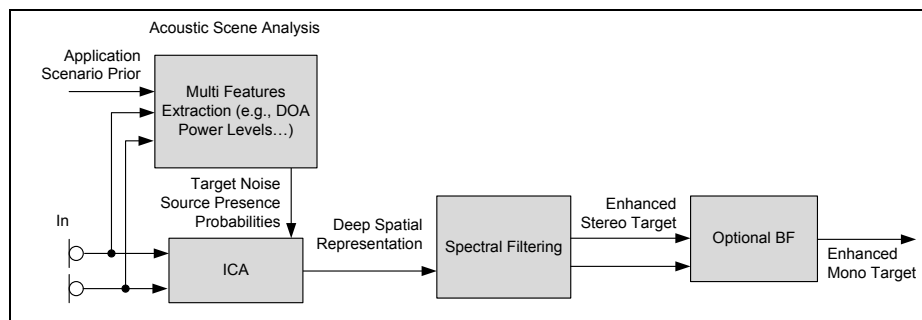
Acoustic Scene Analysis

Application Scenario Prior

Multi Features Extraction (e.g., DOA Power Levels…)

Target Noise Source Presence Probabilities

In

ICA

Deep Spatial Representation

Spectral Filtering

Enhanced Stereo Target

Optional BF

Enhanced Mono Target